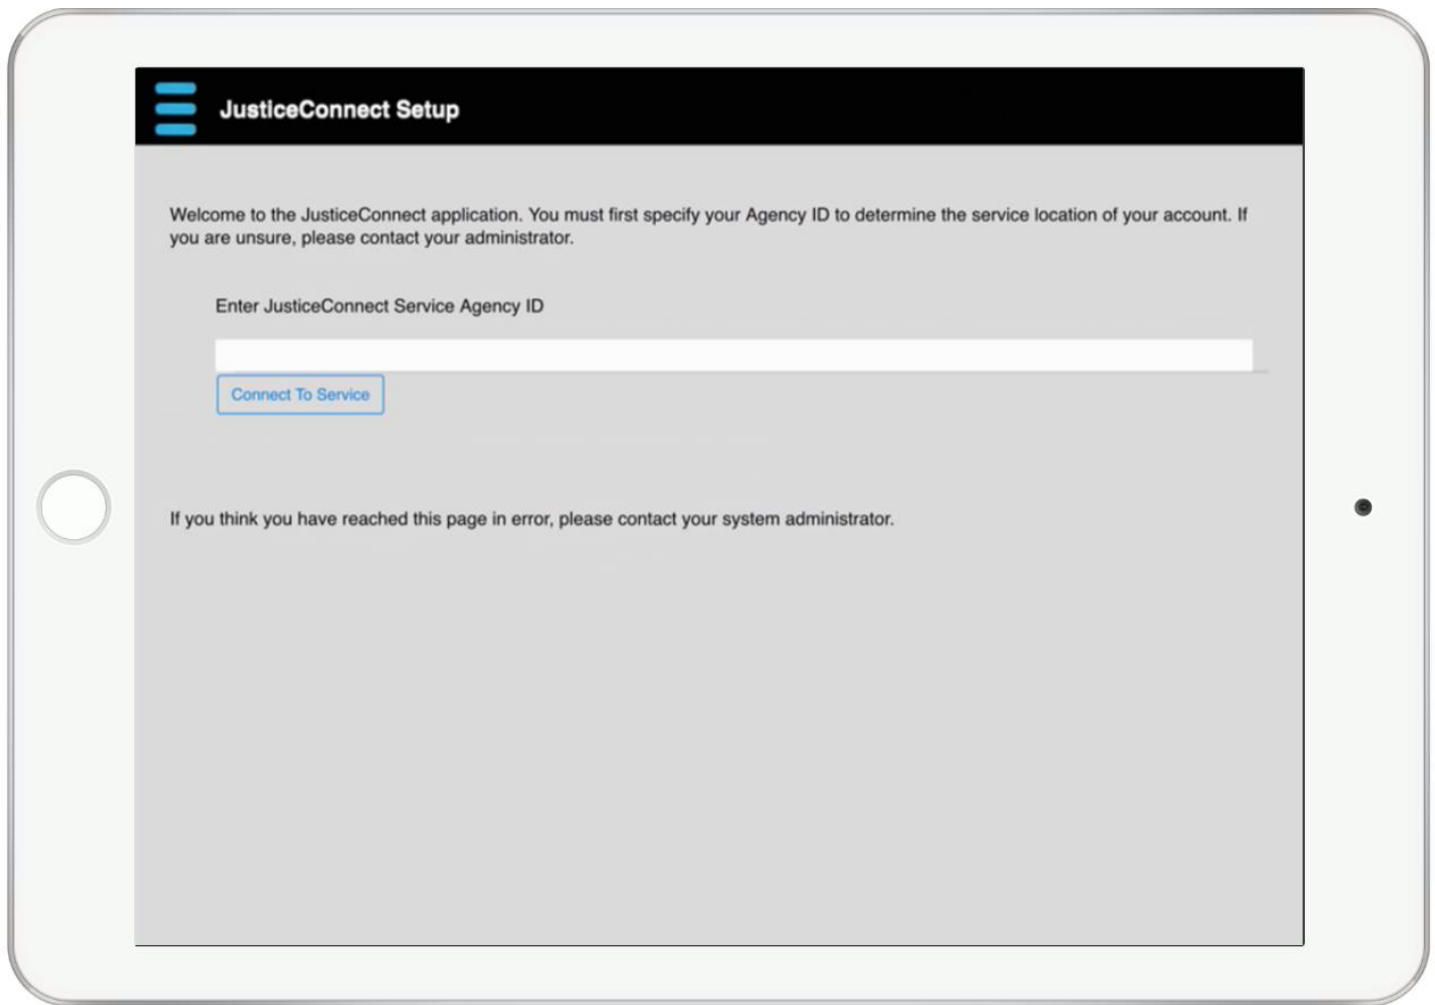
JusticeConnect Setup

Welcome to the JusticeConnect application. You must first specify your Agency ID to determine the service location of your account. If you are unsure, please contact your administrator.

Enter JusticeConnect Service Agency ID

Connect To Service

If you think you have reached this page in error, please contact your system administrator.